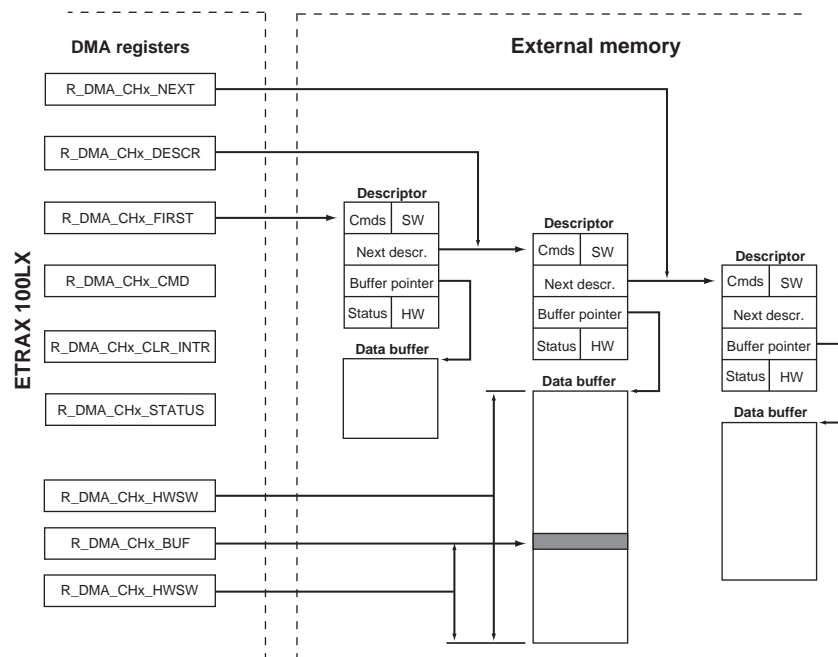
ETRAX 100LX

DMA registers

R_DMA_CHx_NEXT

R_DMA_CHx_DESCR

R_DMA_CHx_FIRST

R_DMA_CHx_CMD

R_DMA_CHx_CLR_INTR

R_DMA_CHx_STATUS

R_DMA_CHx_HWSW

R_DMA_CHx_BUF

R_DMA_CHx_HWSW

External memory

Descriptor

| Cmds | SW |
|---|---|
| Next descr. | |
| Buffer pointer | |
| Status | HW |

Data buffer

Descriptor

| Cmds | SW |
|---|---|
| Next descr. | |
| Buffer pointer | |
| Status | HW |

Data buffer

Descriptor

| Cmds | SW |
|---|---|
| Next descr. | |
| Buffer pointer | |
| Status | HW |

Data buffer